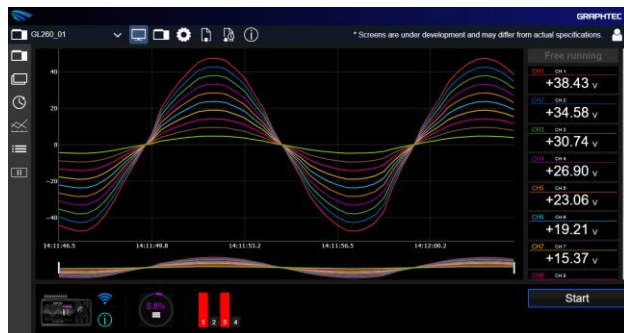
GRAPHTEC

GL260_01

* Screens are under development and may differ from actual specifications.

40

20

0

-20

-40

14:11:46.5

14:11:49.8

14:11:53.2

14:11:56.5

14:12:00.2

Free running

CH1 CH 1 +38.43 V

CH2 CH 2 +34.58 V

CH3 CH 3 +30.74 V

CH4 CH 4 +26.90 V

CH5 CH 5 +23.06 V

CH6 CH 6 +19.21 V

CH7 CH 7 +15.37 V

CH8 CH 8

0.0%

1 2 3 4

Start